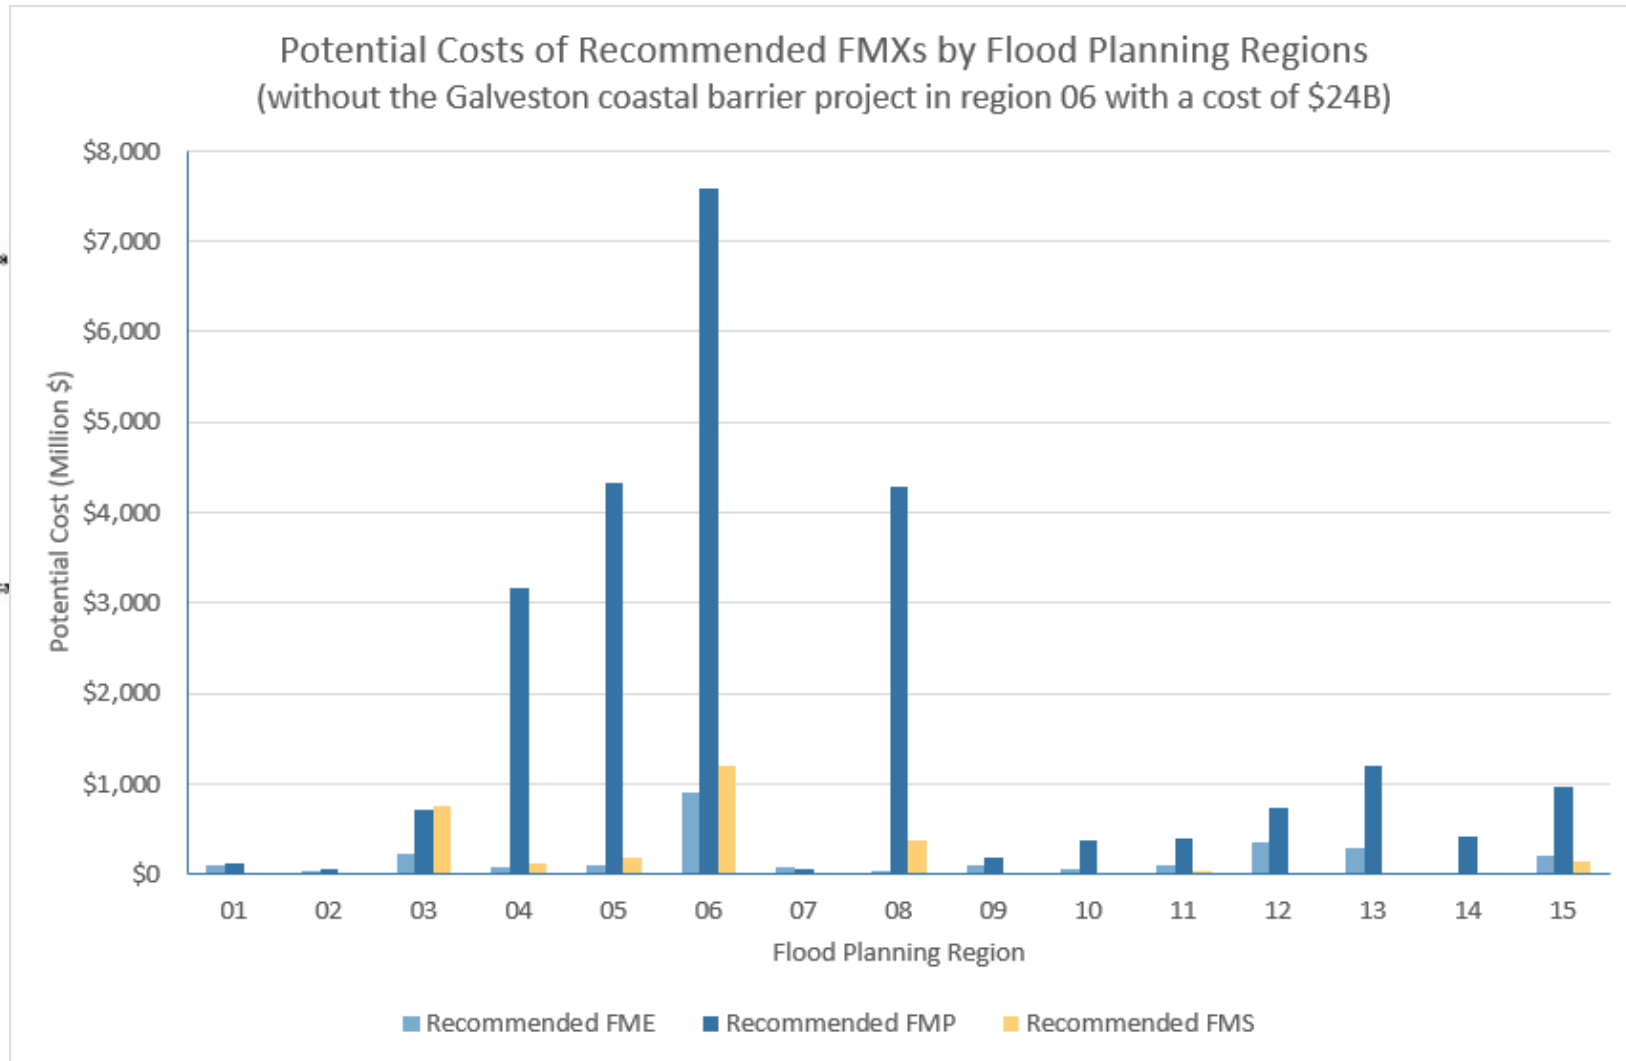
Potential Costs of Recommended FMXs by Flood Planning Regions
(without the Galveston coastal barrier project in region 06 with a cost of $24B)

$8,000
$7,000
$6,000
$5,000
$4,000
$3,000
$2,000
$1,000
$0

Potential Cost (Million $)

01 02 03 04 05 06 07 08 09 10 11 12 13 14 15

Flood Planning Region

Recommended FME Recommended FMP Recommended FMS